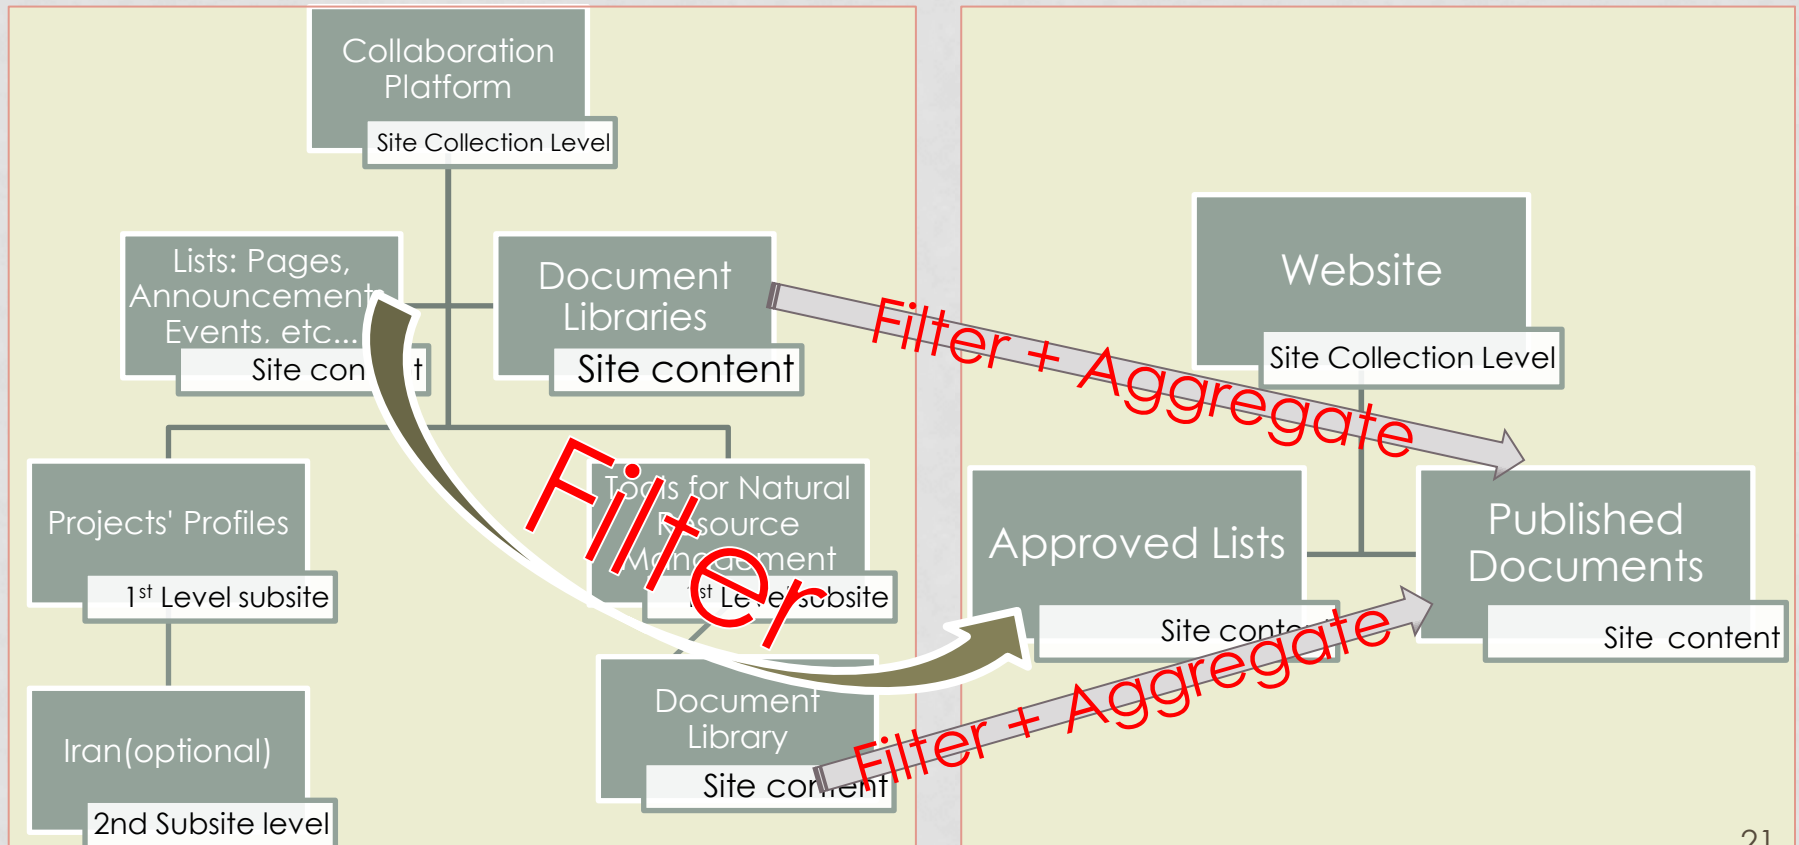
Collaboration Platform

Site Collection Level

Lists: Pages, Announcements, Events, etc...

Site con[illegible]t

Document Libraries

Site content

Filter + Aggregate

Website

Site Collection Level

Projects' Profiles

$1^{st}$ Level subsite

Tools for Natural Resource Management

$1^{st}$ Level subsite

Filter

Approved Lists

Site conte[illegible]

Published Documents

Site content

Iran(optional)

2nd Subsite level

Document Library

Site content

Filter + Aggregate

21